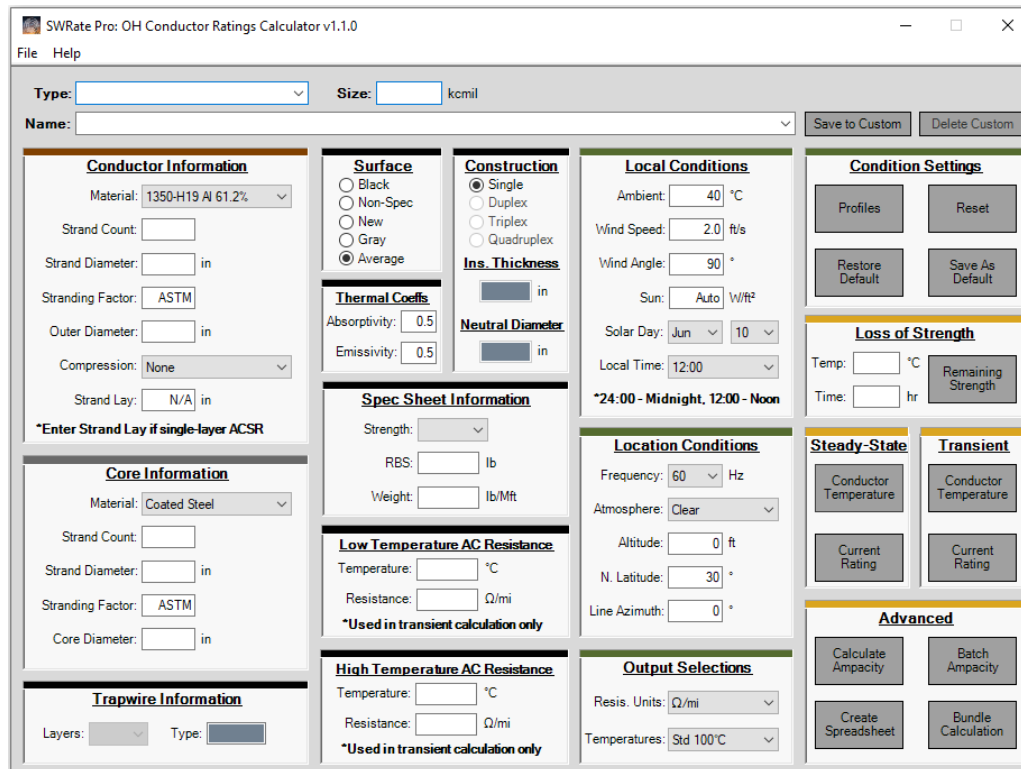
SWRate Pro: OH Conductor Ratings Calculator v1.1.0

File Help

Type: Size: kcmil

Name: Save to Custom Delete Custom

Conductor Information

Material: 1350-H19 Al 61.2%

Strand Count:

Strand Diameter: in

Stranding Factor: ASTM

Outer Diameter: in

Compression: None

Strand Lay: N/A in

*Enter Strand Lay if single-layer ACSR

Core Information

Material: Coated Steel

Strand Count:

Strand Diameter: in

Stranding Factor: ASTM

Core Diameter: in

Trapwire Information

Layers: Type:

Surface
Black
Non-Spec
New
Gray
Average

Construction
Single
Duplex
Triplex
Quadruplex

Ins. Thickness
in

Thermal Coeffs
Absorptivity: 0.5
Emissivity: 0.5

Neutral Diameter
in

Spec Sheet Information

Strength:

RBS: lb

Weight: lb/Mft

Low Temperature AC Resistance

Temperature: °C

Resistance: Ω/mi

*Used in transient calculation only

High Temperature AC Resistance

Temperature: °C

Resistance: Ω/mi

*Used in transient calculation only

Local Conditions

Ambient: 40 °C

Wind Speed: 2.0 ft/s

Wind Angle: 90 °

Sun: Auto W/ft²

Solar Day: Jun 10

Local Time: 12:00

*24:00 - Midnight, 12:00 - Noon

Location Conditions

Frequency: 60 Hz

Atmosphere: Clear

Altitude: 0 ft

N. Latitude: 30 °

Line Azimuth: 0 °

Output Selections

Resis. Units: Ω/mi

Temperatures: Std 100°C

Condition Settings

Profiles Reset

Restore Default Save As Default

Loss of Strength

Temp: °C

Time: hr

Remaining Strength

Steady-State

Conductor Temperature

Current Rating

Transient

Conductor Temperature

Current Rating

Advanced

Calculate Ampacity Batch Ampacity

Create Spreadsheet Bundle Calculation